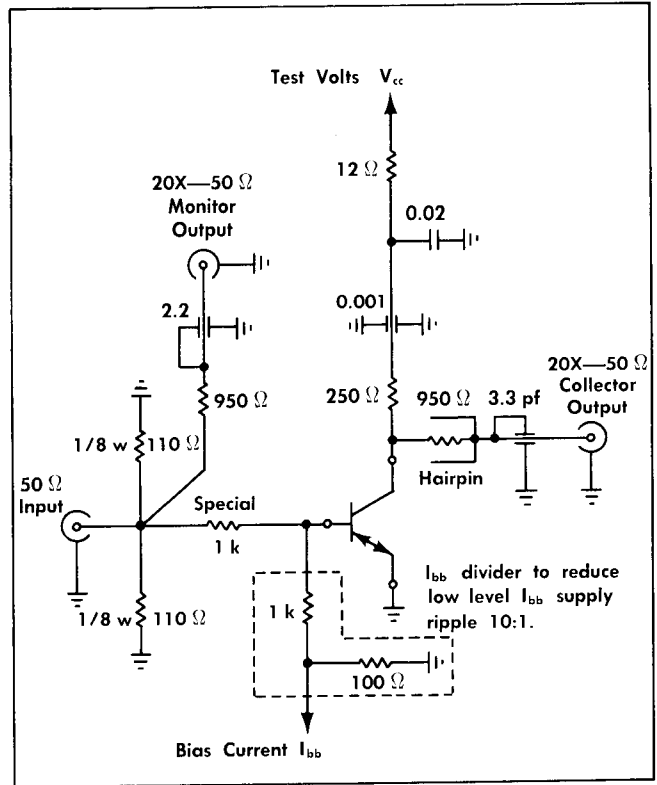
Test Volts $V_{cc}$

$12\ \Omega$

0.02

$20X—50\ \Omega$ Monitor Output

0.001

2.2

$950\ \Omega$

$250\ \Omega$

$950\ \Omega$

3.3 pf

$20X—50\ \Omega$ Collector Output

1/8 w $110\ \Omega$

Hairpin

$50\ \Omega$ Input

Special

1 k

$I_{bb}$ divider to reduce low level $I_{bb}$ supply ripple 10:1.

1/8 w $110\ \Omega$

1 k

$100\ \Omega$

Bias Current $I_{bb}$